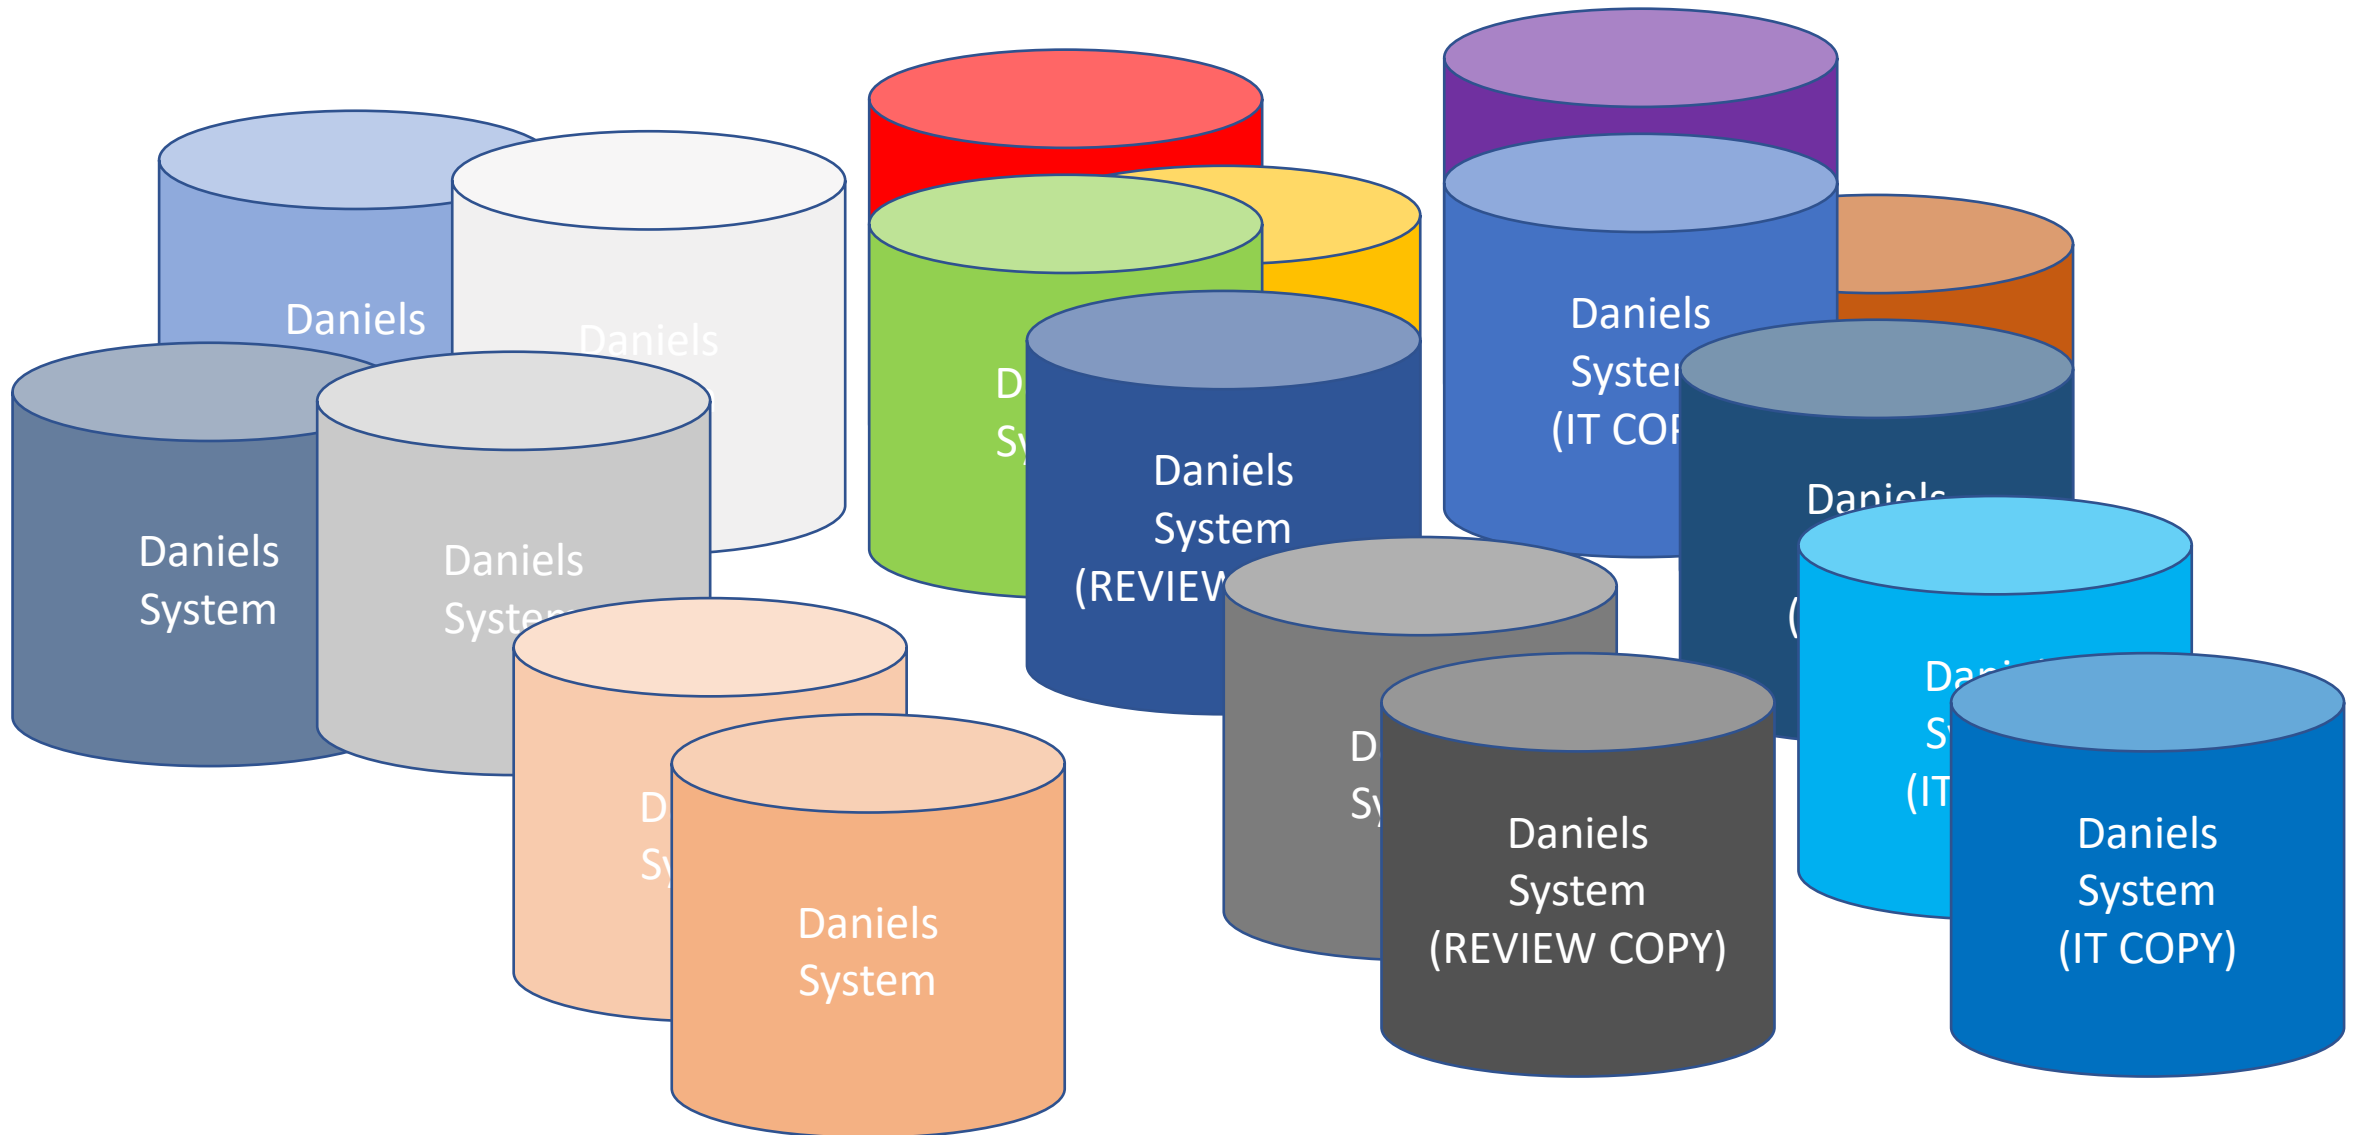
Daniels

Daniels

Daniels
System

Daniels
System

D
Sy

Daniels
System
(REVIEW

Daniels
System
(IT COP

Daniels

(

Dani
S
(IT

D
Sy

D
Sy

Daniels
System

Daniels
System
(REVIEW COPY)

Daniels
System
(IT COPY)